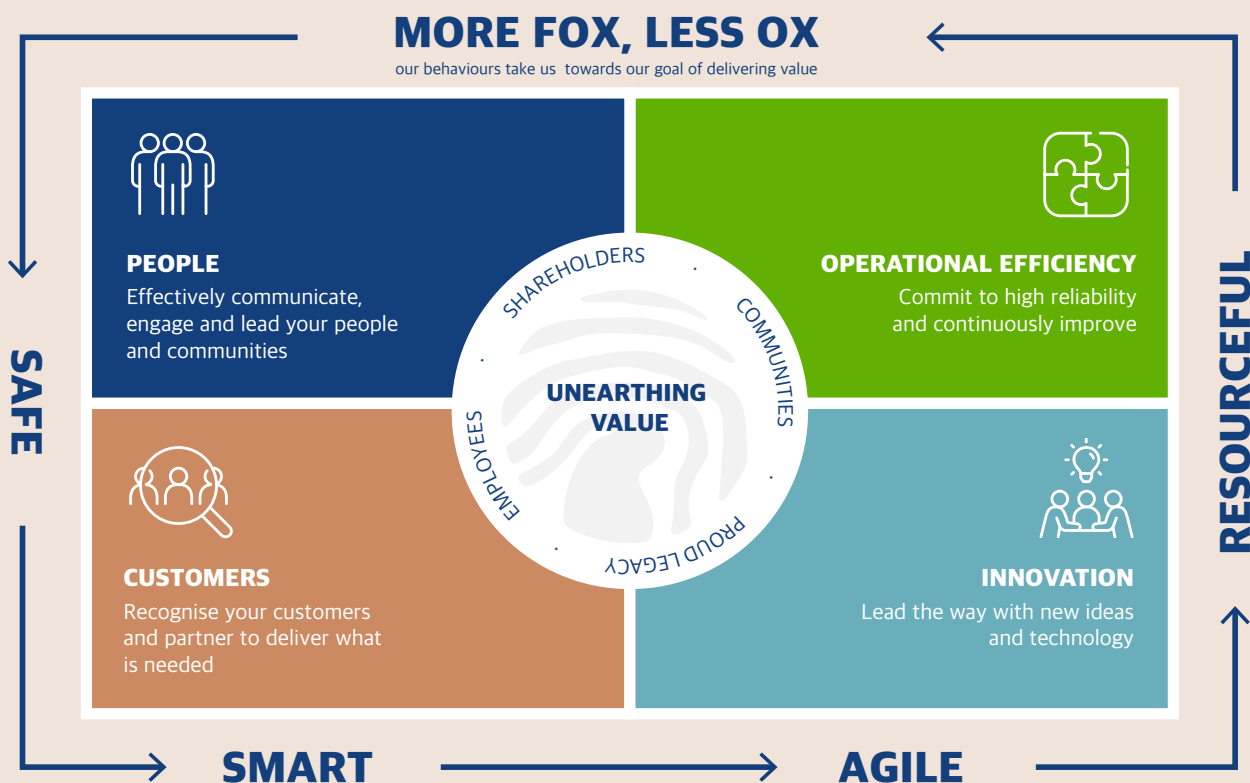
MORE FOX, LESS OX
our behaviours take us towards our goal of delivering value

SAFE

RESOURCEFUL

PEOPLE
Effectively communicate, engage and lead your people and communities

OPERATIONAL EFFICIENCY
Commit to high reliability and continuously improve

SHAREHOLDERS
COMMUNITIES
PROUD LEGACY
EMPLOYEES

UNEARTHING VALUE

CUSTOMERS
Recognise your customers and partner to deliver what is needed

INNOVATION
Lead the way with new ideas and technology

SMART

AGILE